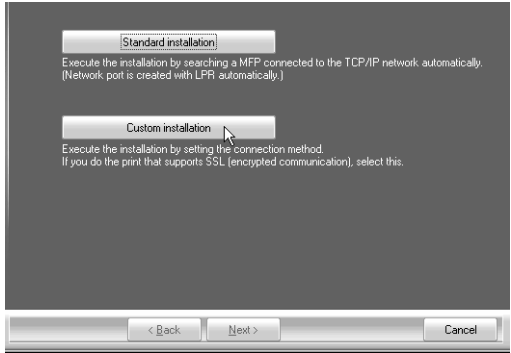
Standard installation

Execute the installation by searching a MFP connected to the TCP/IP network automatically. (Network port is created with LPR automatically.)

Custom installation

Execute the installation by setting the connection method. If you do the print that supports SSL (encrypted communication), select this.

< Back

Next >

Cancel